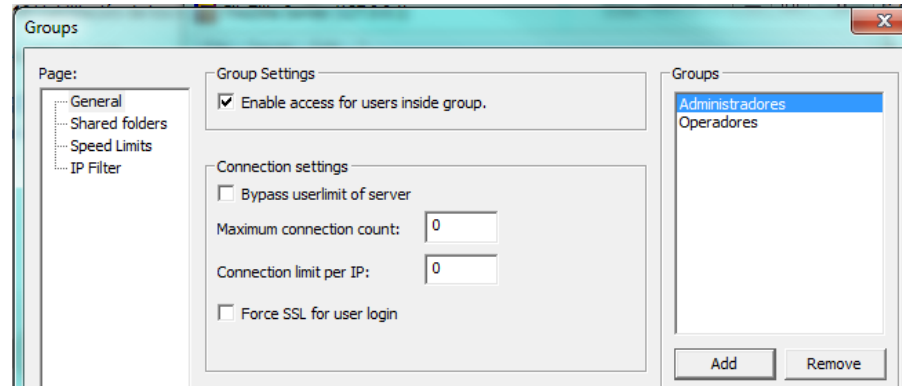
Groups

Page:

General
Shared folders
Speed Limits
IP Filter

Group Settings

Enable access for users inside group.

Connection settings

Bypass userlimit of server

Maximum connection count: 0

Connection limit per IP: 0

Force SSL for user login

Groups

Administradores
Operadores

Add

Remove